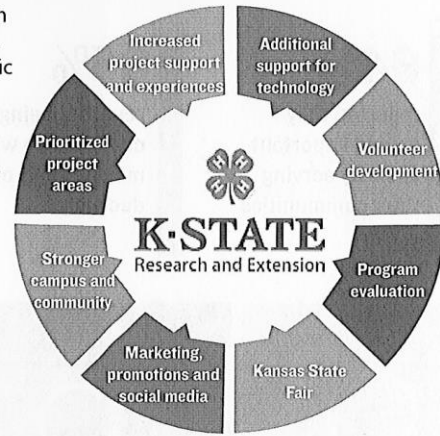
n

ic

Increased project support and experiences

Additional support for technology

Volunteer development

Program evaluation

Kansas State Fair

Marketing, promotions and social media

Stronger campus and community

Prioritized project areas

K·STATE
Research and Extension